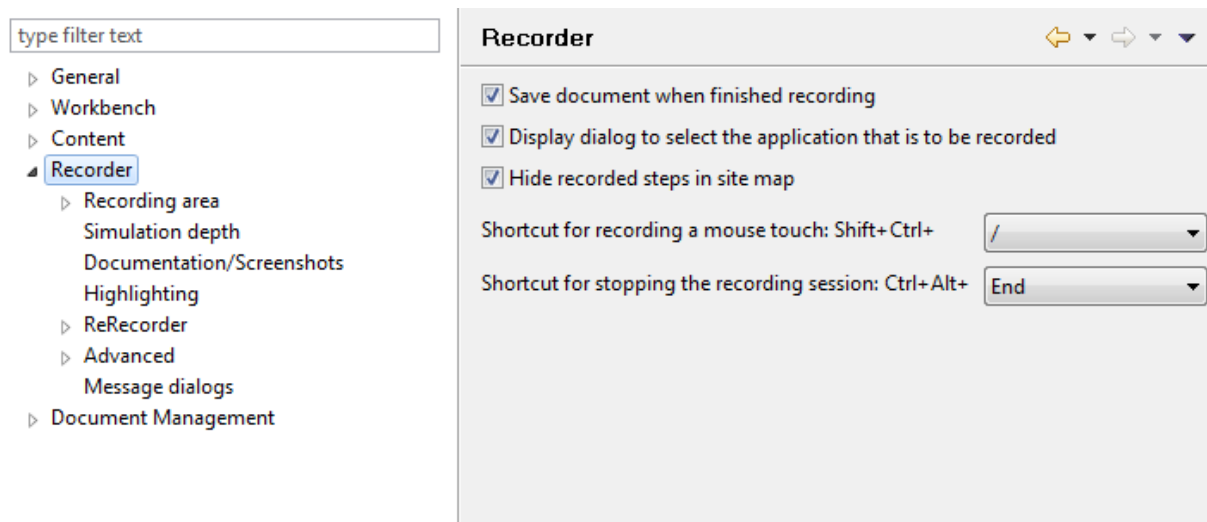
type filter text

General
Workbench
Content
Recorder
Recording area
Simulation depth
Documentation/Screenshots
Highlighting
ReRecorder
Advanced
Message dialogs
Document Management

Recorder

Save document when finished recording
Display dialog to select the application that is to be recorded
Hide recorded steps in site map

Shortcut for recording a mouse touch: Shift+Ctrl+ /

Shortcut for stopping the recording session: Ctrl+Alt+ End